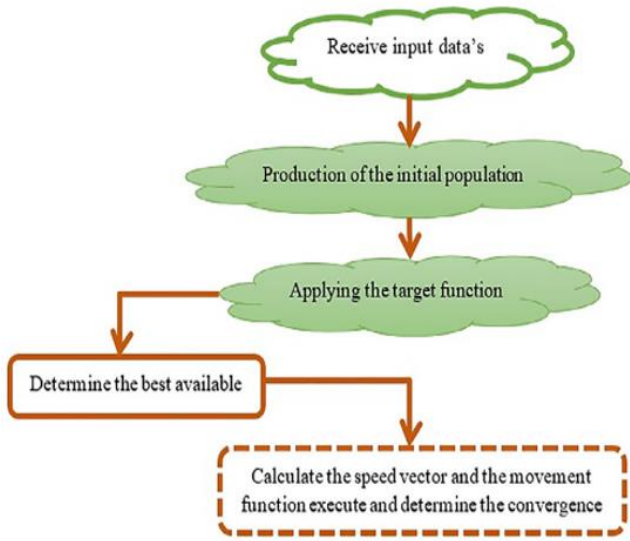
Receive input data's

Production of the initial population

Applying the target function

Determine the best available

Calculate the speed vector and the movement function execute and determine the convergence